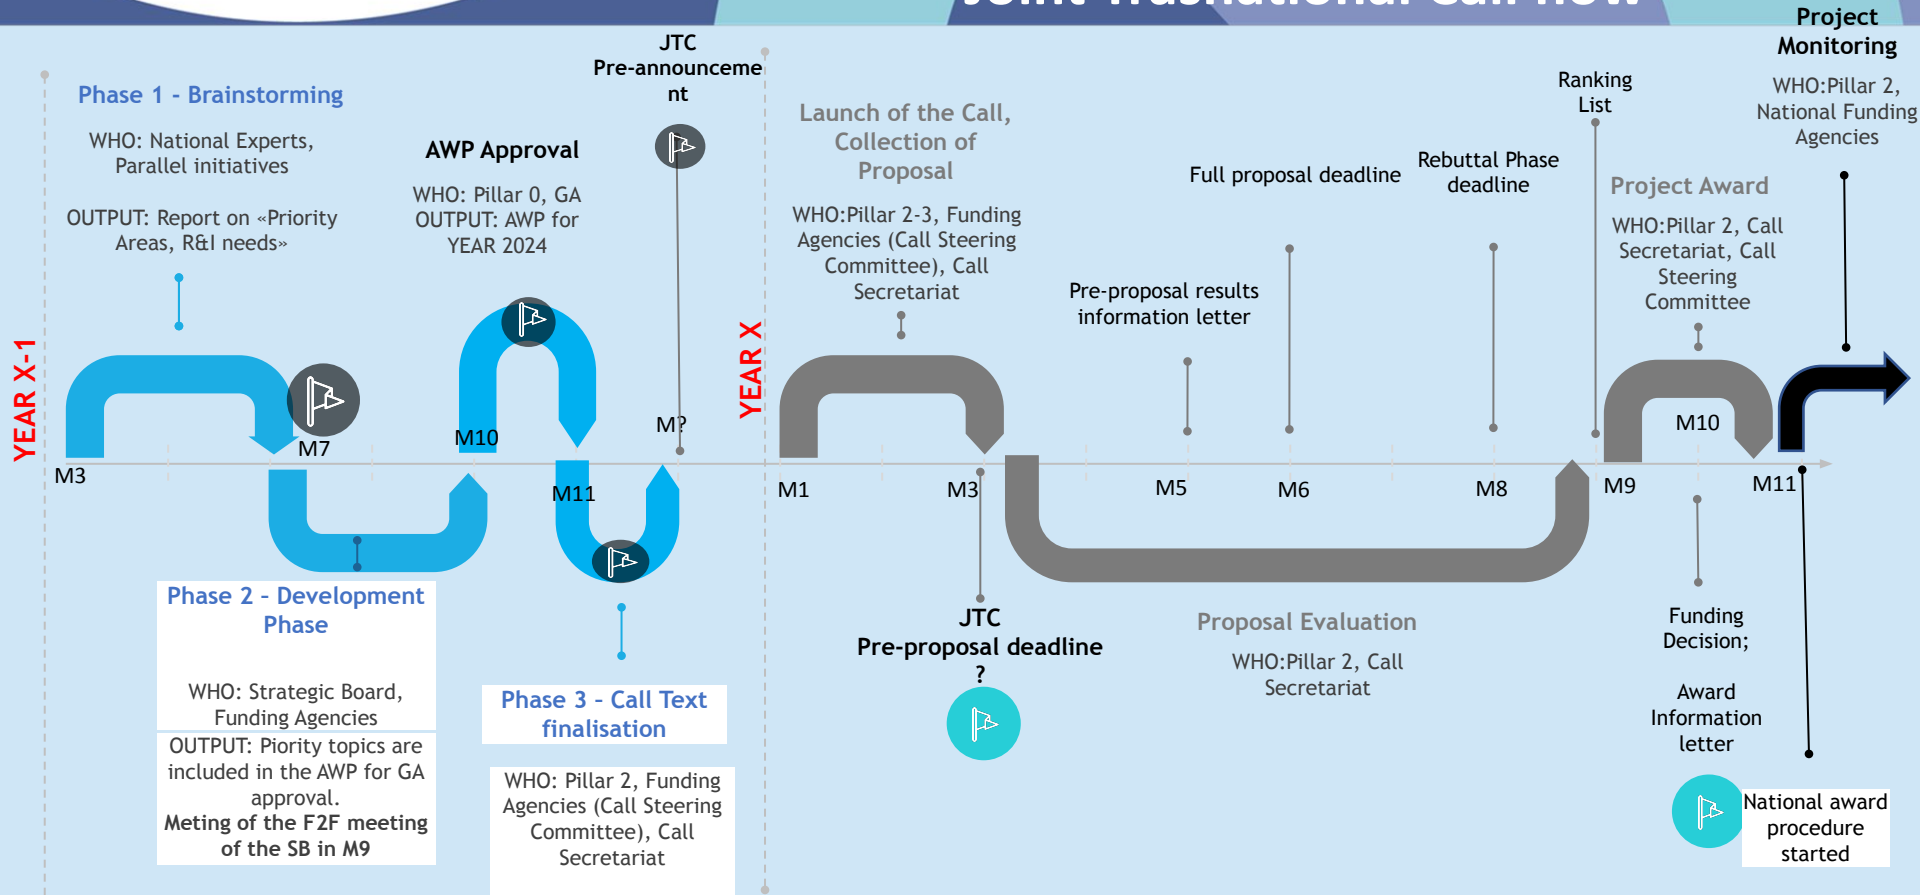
Phase 1 - Brainstorming

WHO: National Experts, Parallel initiatives

OUTPUT: Report on «Priority Areas, R&I needs»

YEAR X-1

M3

M7

AWP Approval

WHO: Pillar 0, GA
OUTPUT: AWP for YEAR 2024

M10

M11

JTC
Pre-announcement

M?

YEAR X

Phase 2 - Development Phase

WHO: Strategic Board, Funding Agencies

OUTPUT: Piority topics are included in the AWP for GA approval.
Meting of the F2F meeting of the SB in M9

Phase 3 - Call Text finalisation

WHO: Pillar 2, Funding Agencies (Call Steering Committee), Call Secretariat

Launch of the Call, Collection of Proposal

WHO:Pillar 2-3, Funding Agencies (Call Steering Committee), Call Secretariat

M1

M3

JTC
Pre-proposal deadline
?

Pre-proposal results information letter

M5

Full proposal deadline

M6

Rebuttal Phase deadline

M8

Proposal Evaluation

WHO:Pillar 2, Call Secretariat

Ranking List

Project Award

WHO:Pillar 2, Call Secretariat, Call Steering Committee

M9

M10

M11

Funding Decision;

Award Information letter

Project Monitoring

WHO:Pillar 2, National Funding Agencies

National award procedure started